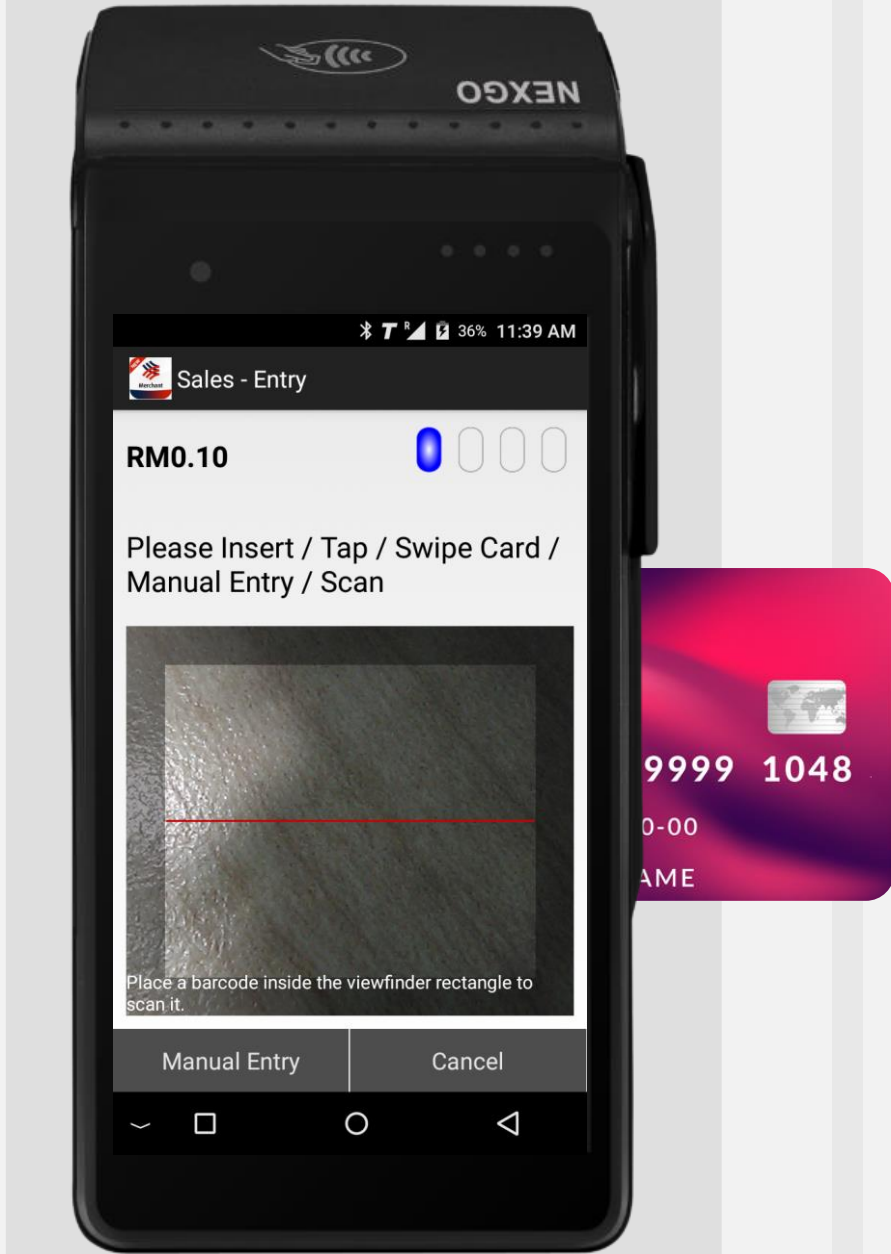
NEXGO

T R 36% 11:39 AM

Merchant

Sales - Entry

RM0.10

Please Insert / Tap / Swipe Card / Manual Entry / Scan

Place a barcode inside the viewfinder rectangle to scan it.

Manual Entry

Cancel

9999 1048

0-00

AME